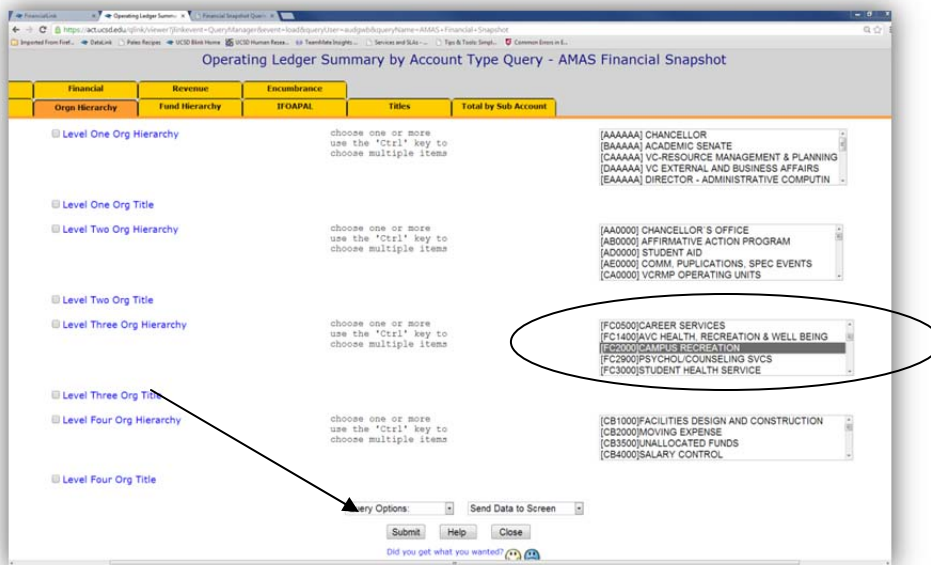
FinancialLink | Operating Ledger Summ... | Financial Snapshot Quer...

https://act.ucsd.edu/qlink/viewer?jlinkevent=QueryManager&event=load&queryUser=audgwb&queryName=AMAS+Financial+Snapshot

Imported From Firef... DataLink Paleo Recipes UCSD Blink Home UCSD Human Resea... TeamMate Insights... Services and SLAs -... Tips & Tools: Simpl... Common Errors in E...

Operating Ledger Summary by Account Type Query - AMAS Financial Snapshot

Financial | Revenue | Encumbrance
Orgn Hierarchy | Fund Hierarchy | IFOAPAL | Titles | Total by Sub Account

Level One Org Hierarchy

choose one or more use the 'Ctrl' key to choose multiple items

[AAAAAA] CHANCELLOR
[BAAAAA] ACADEMIC SENATE
[CAAAAA] VC-RESOURCE MANAGEMENT & PLANNING
[DAAAAA] VC EXTERNAL AND BUSINESS AFFAIRS
[EAAAAA] DIRECTOR - ADMINISTRATIVE COMPUTIN

Level One Org Title

Level Two Org Hierarchy

choose one or more use the 'Ctrl' key to choose multiple items

[AA0000] CHANCELLOR`S OFFICE
[AB0000] AFFIRMATIVE ACTION PROGRAM
[AD0000] STUDENT AID
[AE0000] COMM. PUPLICATIONS, SPEC EVENTS
[CA0000] VCRMP OPERATING UNITS

Level Two Org Title

Level Three Org Hierarchy

choose one or more use the 'Ctrl' key to choose multiple items

[FC0500]CAREER SERVICES
[FC1400]AVC HEALTH, RECREATION & WELL BEING
[FC2000]CAMPUS RECREATION
[FC2900]PSYCHOL/COUNSELING SVCS
[FC3000]STUDENT HEALTH SERVICE

Level Three Org Title

Level Four Org Hierarchy

choose one or more use the 'Ctrl' key to choose multiple items

[CB1000]FACILITIES DESIGN AND CONSTRUCTION
[CB2000]MOVING EXPENSE
[CB3500]UNALLOCATED FUNDS
[CB4000]SALARY CONTROL

Level Four Org Title

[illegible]ery Options: | Send Data to Screen

Submit | Help | Close

Did you get what you wanted?